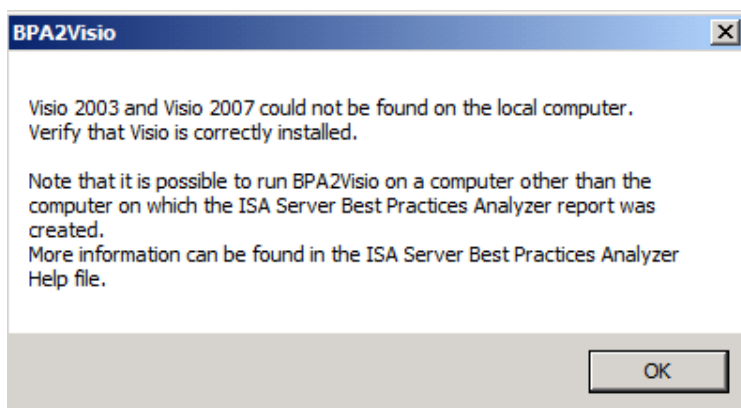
BPA2Visio

X

Visio 2003 and Visio 2007 could not be found on the local computer.
Verify that Visio is correctly installed.

Note that it is possible to run BPA2Visio on a computer other than the computer on which the ISA Server Best Practices Analyzer report was created.
More information can be found in the ISA Server Best Practices Analyzer Help file.

OK